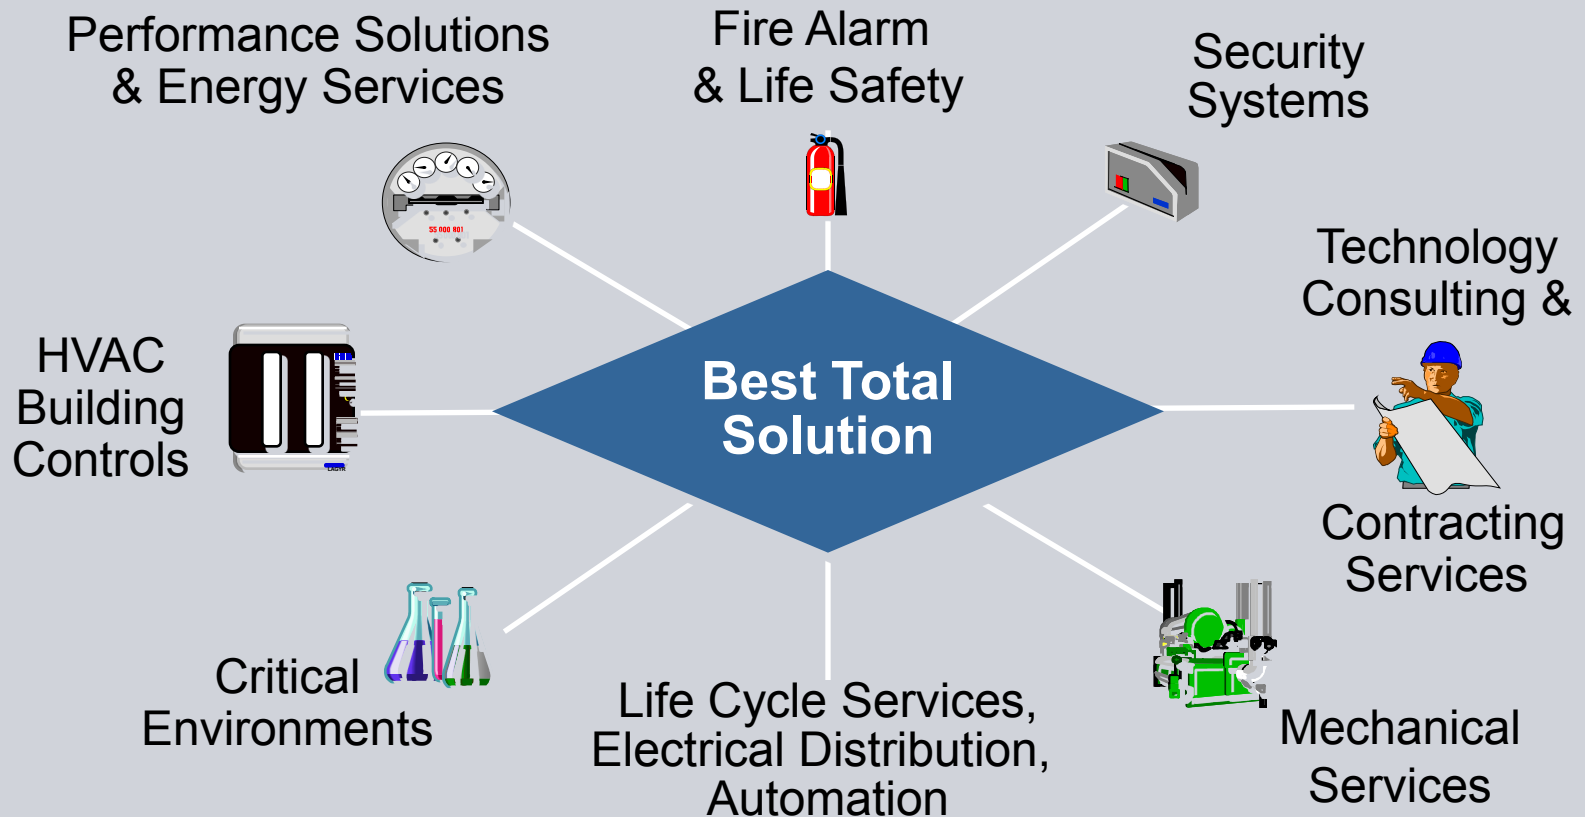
Performance Solutions & Energy Services

Fire Alarm & Life Safety

Security Systems

SS 000 801

Technology Consulting &

HVAC Building Controls

Best Total Solution

Contracting Services

Critical Environments

Life Cycle Services, Electrical Distribution, Automation

Mechanical Services